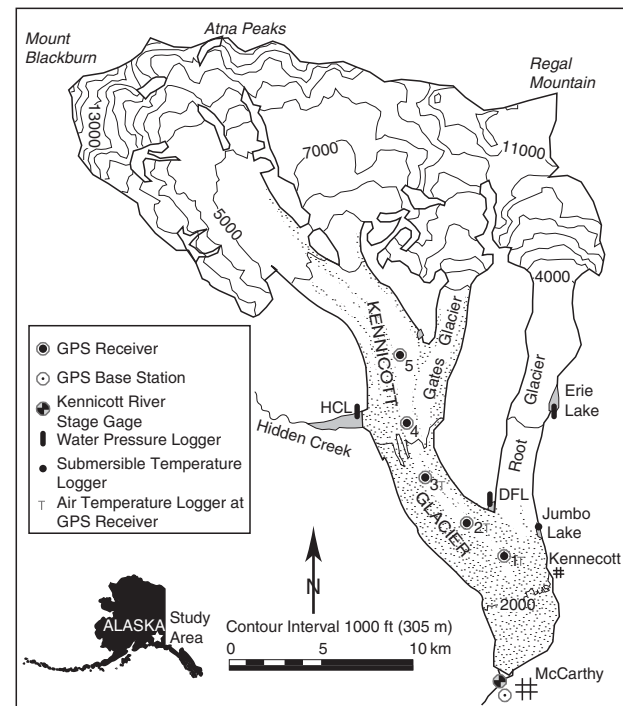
Mount Blackburn

Atna Peaks

Regal Mountain

13000

7000

11000

5000

4000

KENNICOTT

Gates Glacier

Glacier

Erie Lake

Root

HCL

Hidden Creek

DFL

GLACIER

Jumbo Lake

Kennecott

5

4

3

2

1

2000

McCarthy

GPS Receiver
GPS Base Station
Kennicott River Stage Gage
Water Pressure Logger
Submersible Temperature Logger
Air Temperature Logger at GPS Receiver

N

ALASKA

Study Area

Contour Interval 1000 ft (305 m)

0 5 10 km